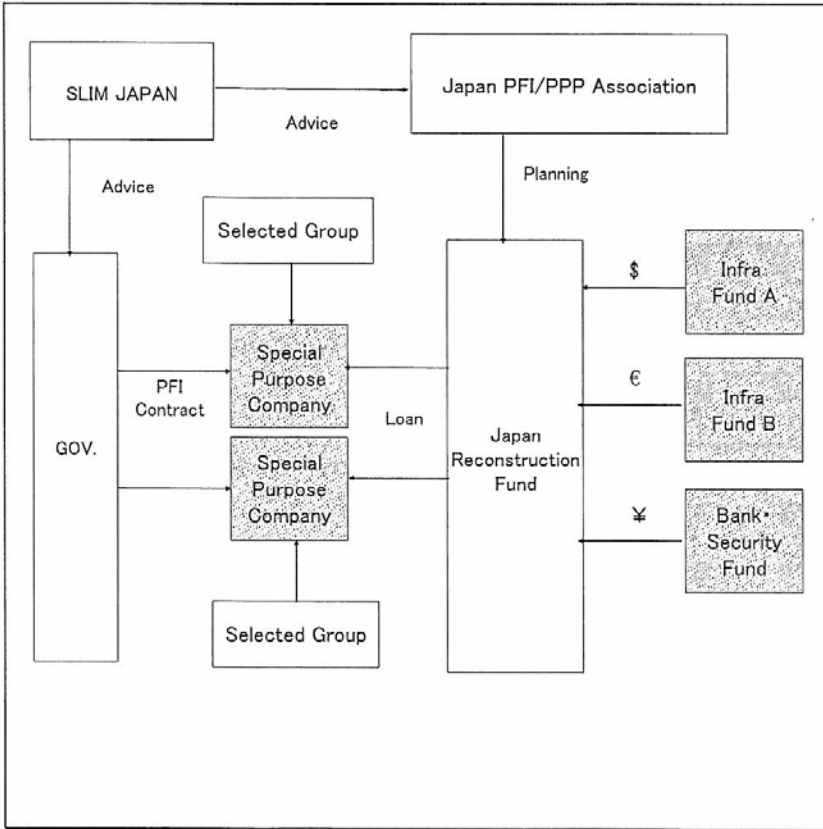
SLIM JAPAN

Advice

Japan PFI/PPP Association

Advice

Planning

Selected Group

GOV.

Special Purpose Company

PFI Contract

Special Purpose Company

Loan

Japan Reconstruction Fund

$

Infra Fund A

€

Infra Fund B

¥

Bank・Security Fund

Selected Group